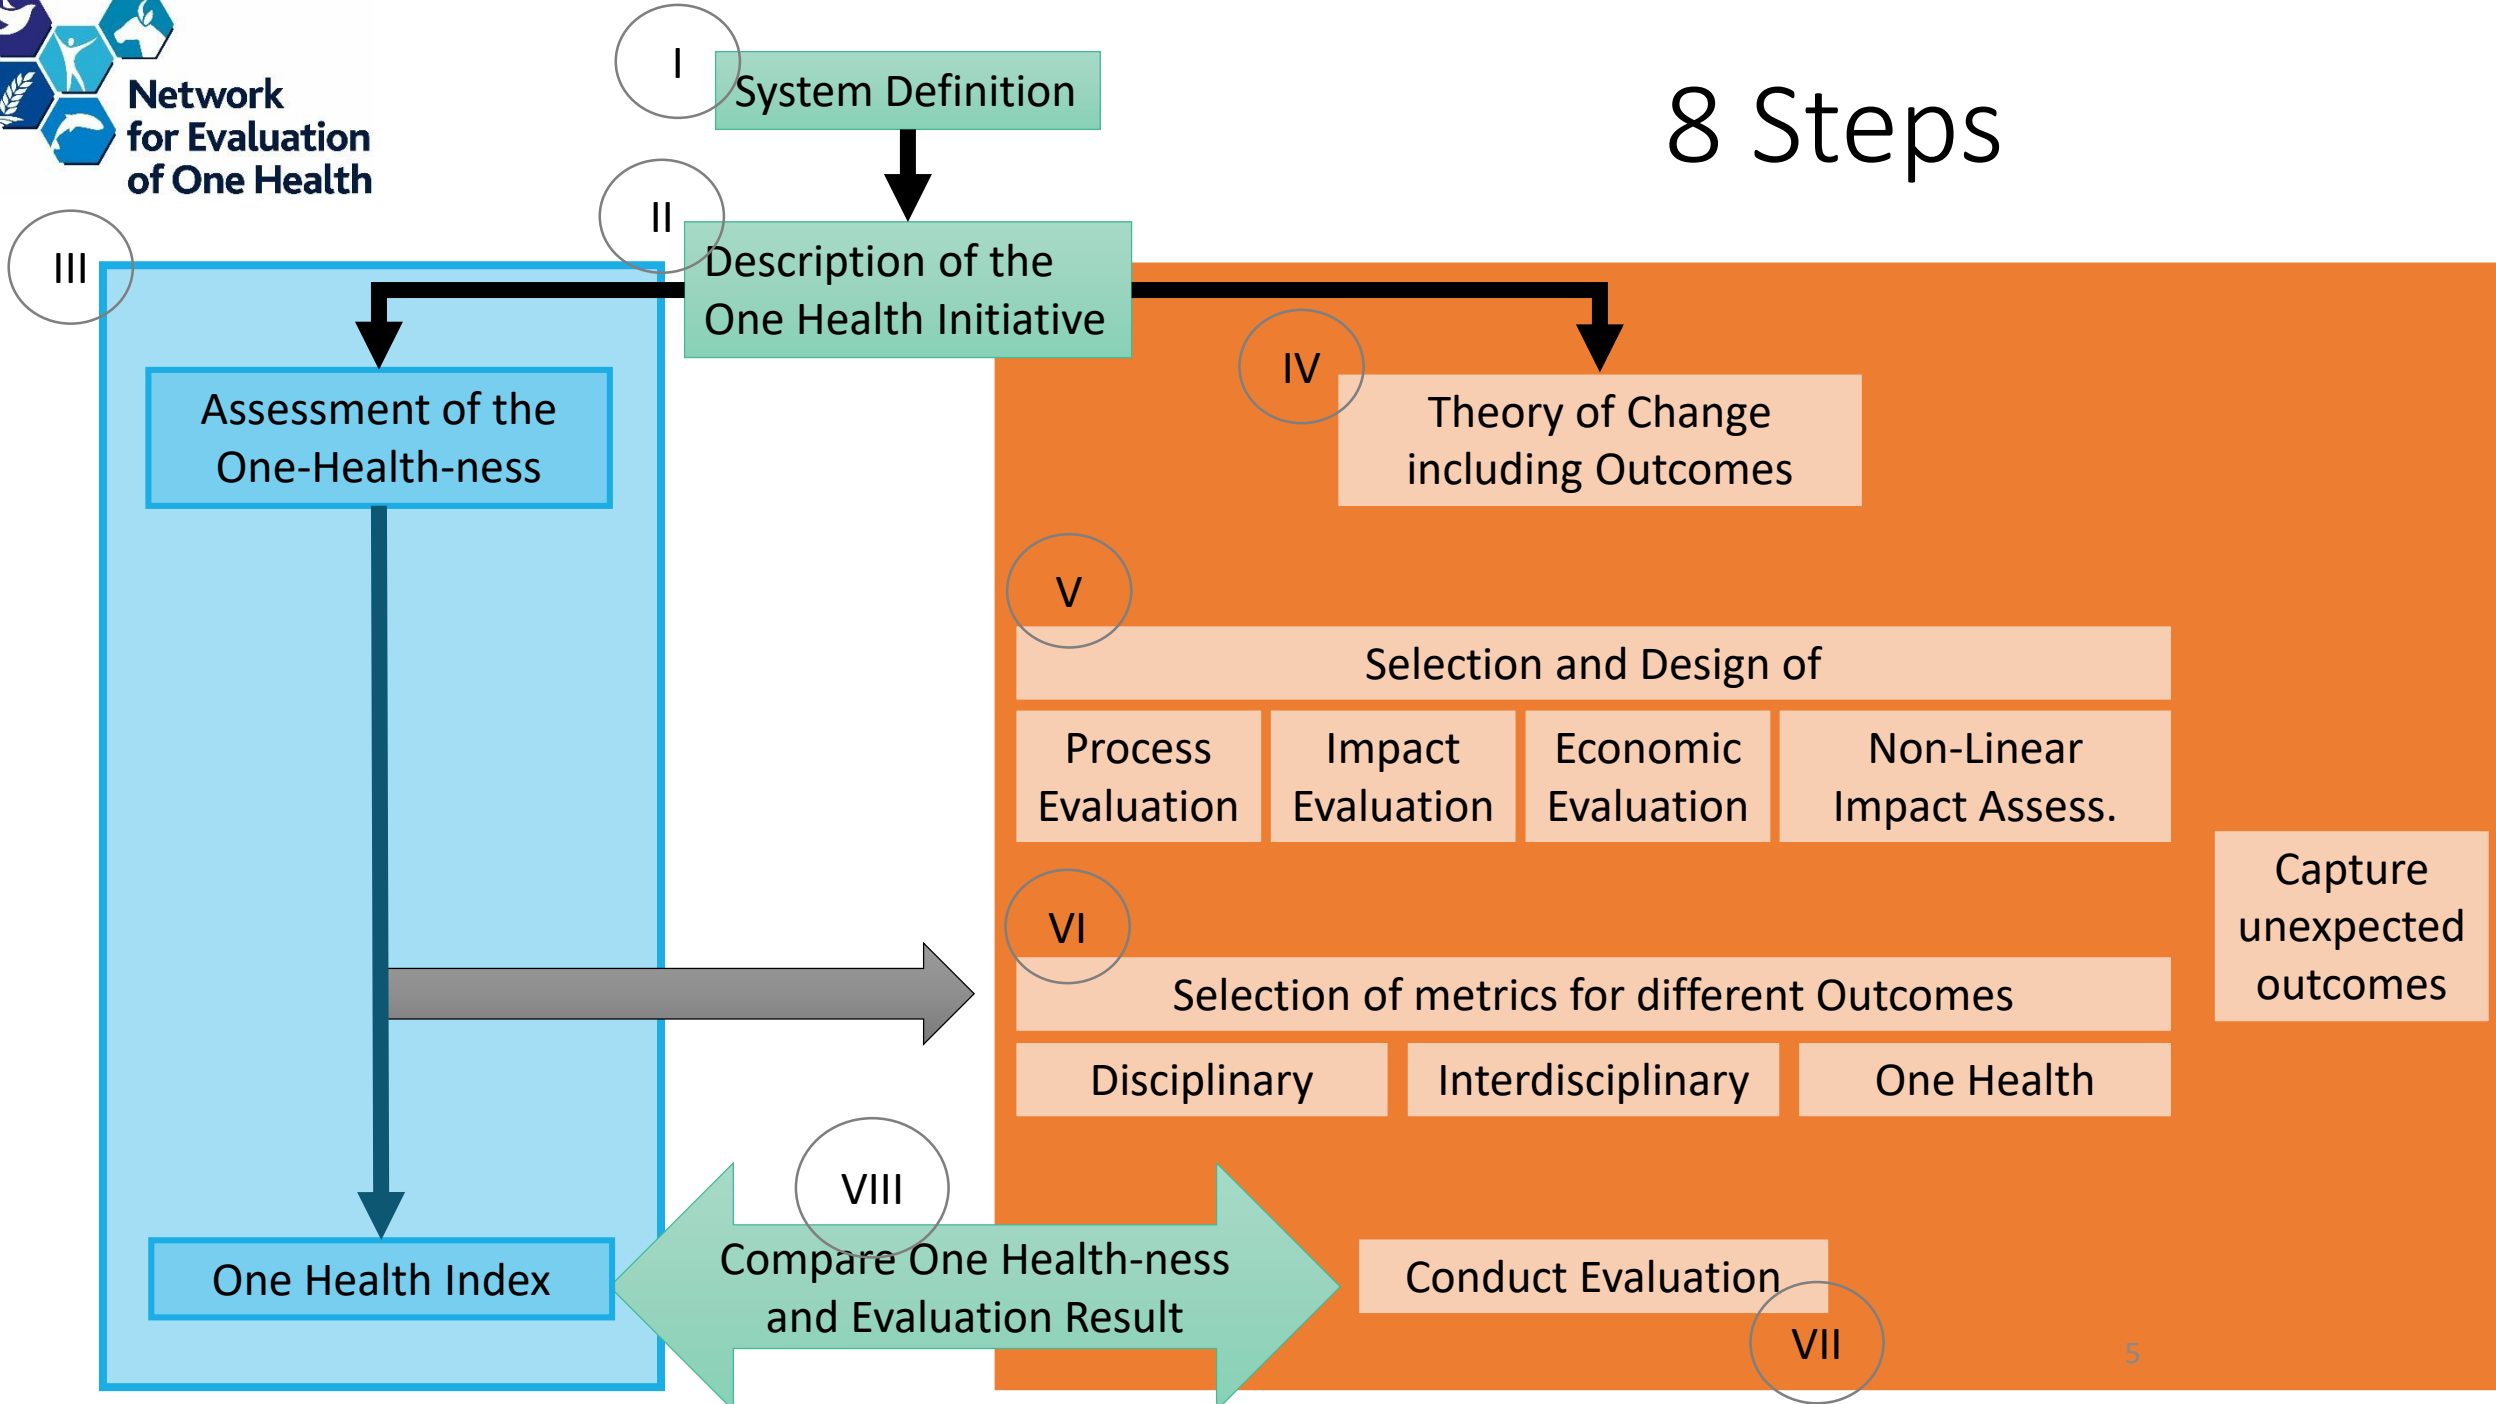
Network for Evaluation of One Health

8 Steps

I
System Definition

II
Description of the One Health Initiative

III
Assessment of the One-Health-ness

One Health Index

IV
Theory of Change including Outcomes

V
Selection and Design of

| Process Evaluation | Impact Evaluation | Economic Evaluation | Non-Linear Impact Assess. |
|---|---|---|---|

Capture unexpected outcomes

VI
Selection of metrics for different Outcomes

| Disciplinary | Interdisciplinary | One Health |
|---|---|---|

VIII
Compare One Health-ness and Evaluation Result

Conduct Evaluation
VII

5